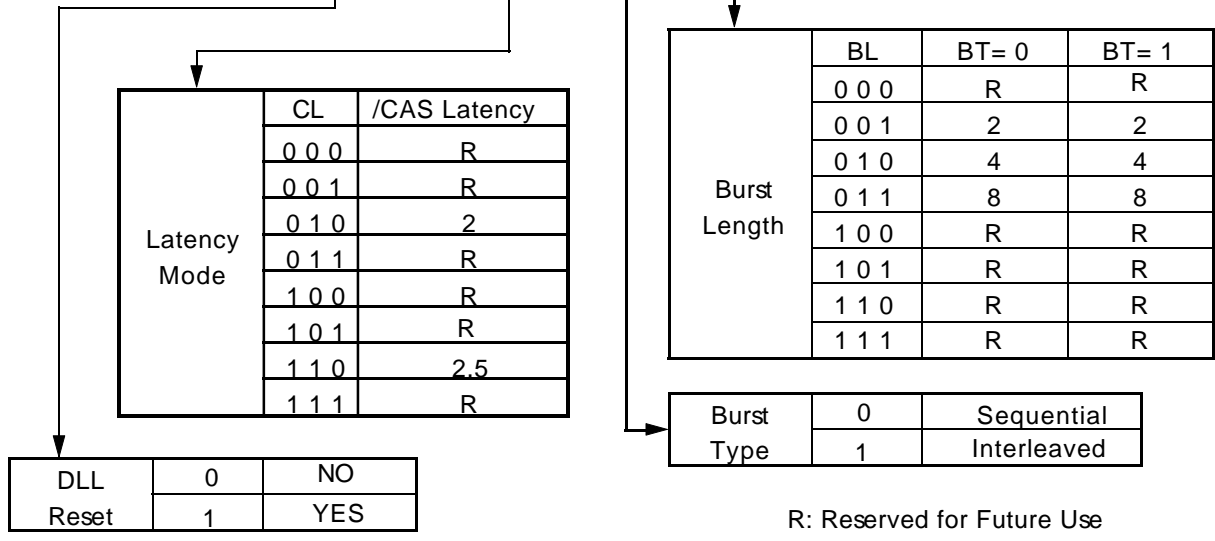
| | CL | /CAS Latency |
|---|---|---|
| Latency Mode | 0 0 0 | R |
| | 0 0 1 | R |
| | 0 1 0 | 2 |
| | 0 1 1 | R |
| | 1 0 0 | R |
| | 1 0 1 | R |
| | 1 1 0 | 2.5 |
| | 1 1 1 | R |

| DLL Reset | 0 | NO |
|---|---|---|
| | 1 | YES |

| | BL | BT= 0 | BT= 1 |
|---|---|---|---|
| Burst Length | 0 0 0 | R | R |
| | 0 0 1 | 2 | 2 |
| | 0 1 0 | 4 | 4 |
| | 0 1 1 | 8 | 8 |
| | 1 0 0 | R | R |
| | 1 0 1 | R | R |
| | 1 1 0 | R | R |
| | 1 1 1 | R | R |

| Burst Type | 0 | Sequential |
|---|---|---|
| | 1 | Interleaved |

R: Reserved for Future Use